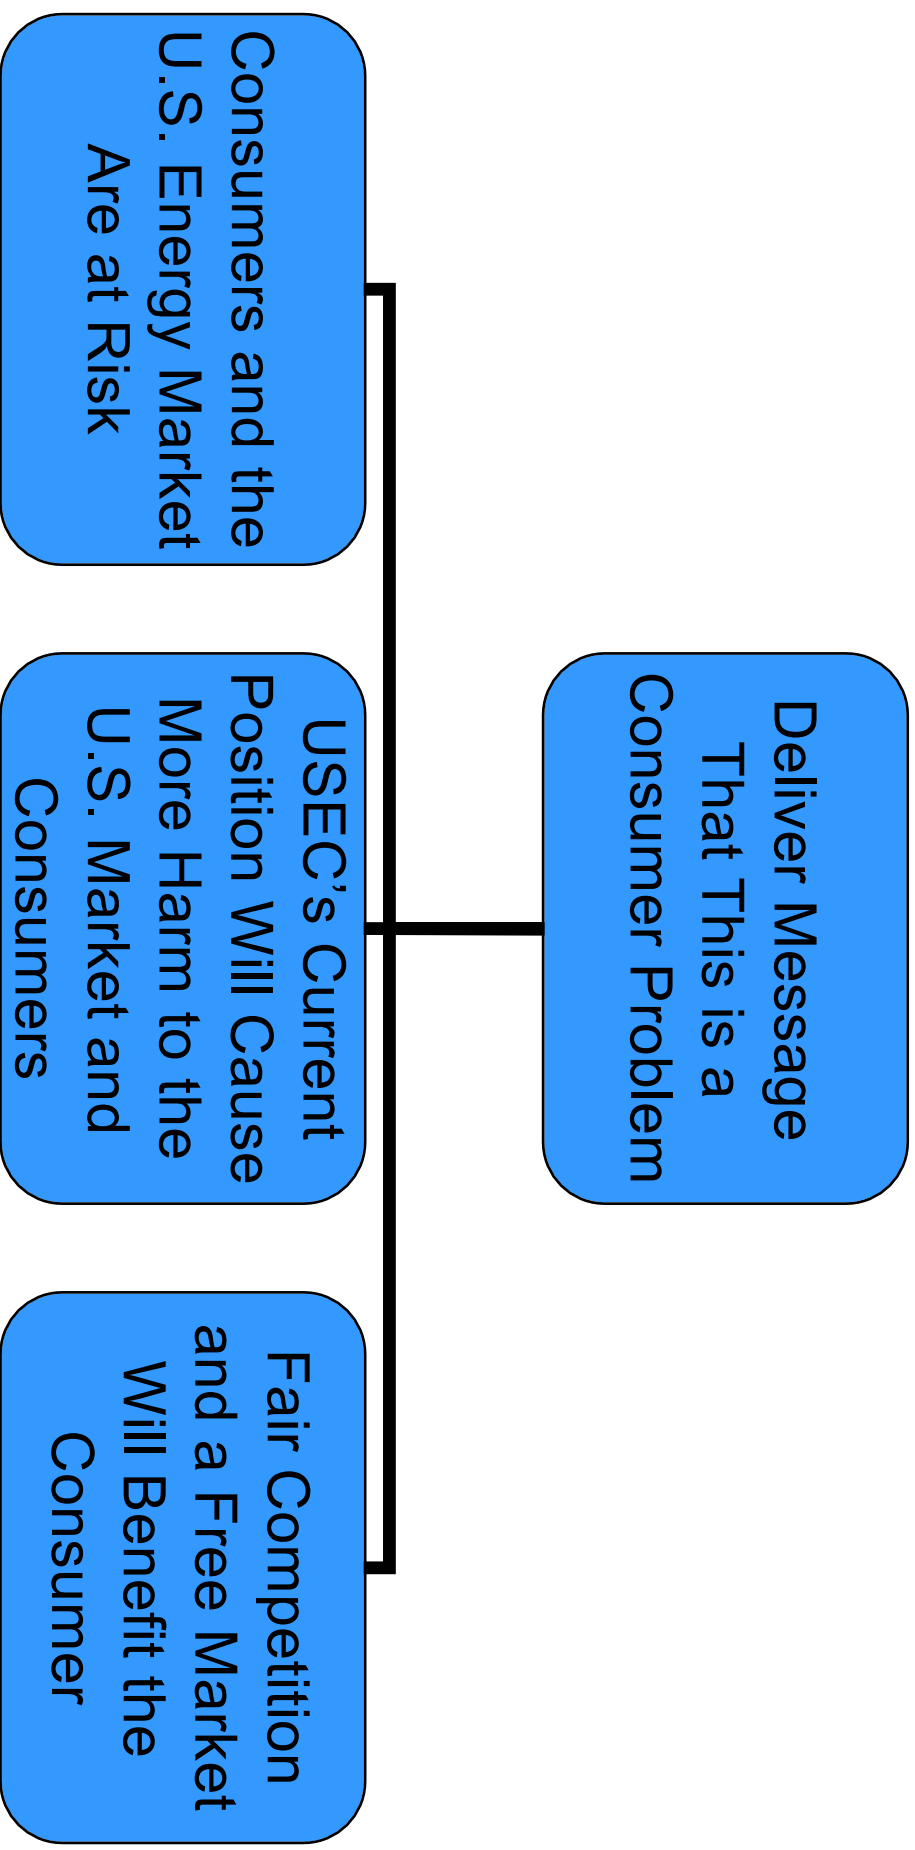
Deliver Message That This is a Consumer Problem

Consumers and the U.S. Energy Market Are at Risk

USEC’s Current Position Will Cause More Harm to the U.S. Market and Consumers

Fair Competition and a Free Market Will Benefit the Consumer